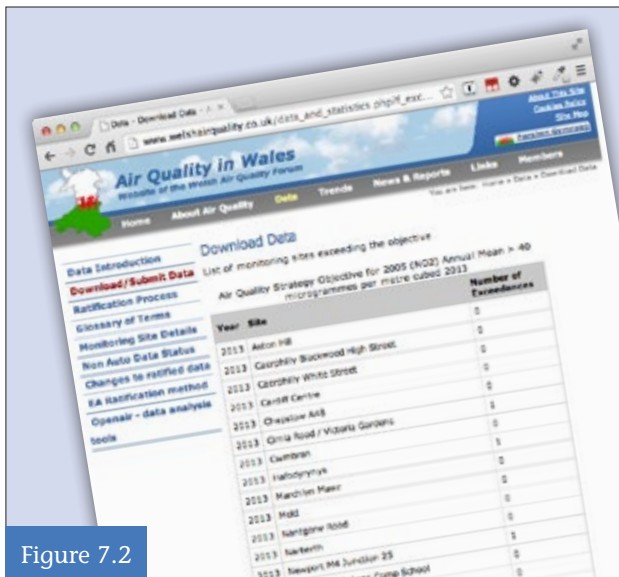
Data - Download Data

www.welshairquality.co.uk/data_and_statistics.php?l_exc...

About This Site
Cookies Policy
Site Map
Fersiwn Gymraeg

Air Quality in Wales
Website of the Welsh Air Quality Forum

Home | About Air Quality | Data | Trends | News & Reports | Links | Members

You are here: Home » Data » Download Data

Data Introduction
Download/Submit Data
Ratification Process
Glossary of Terms
Monitoring Site Details
Non Auto Data Status
Changes to ratified data
EA Ratification method
Openair - data analysis tools

Download Data

List of monitoring sites exceeding the objective

Air Quality Strategy Objective for 2005 (NO2) Annual Mean > 40 microgrammes per metre cubed 2013

| Year | Site | Number of Exceedences |
|---|---|---|
| 2013 | Aston Hill | 0 |
| 2013 | Caerphilly Blackwood High Street | 0 |
| 2013 | Caerphilly White Street | 0 |
| 2013 | Cardiff Centre | 0 |
| 2013 | Chepstow A48 | 0 |
| 2013 | Crmla Road / Victoria Gardens | 1 |
| 2013 | Cwmbran | 0 |
| 2013 | Hafodyrynys | 1 |
| 2013 | Marchlen Mawr | 0 |
| 2013 | Mold | 0 |
| 2013 | Nantgarw Road | 0 |
| 2013 | Narberth | 1 |
| 2013 | Newport M4 Junction 25 | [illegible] |
| 2013 | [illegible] School | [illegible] |

Figure 7.2